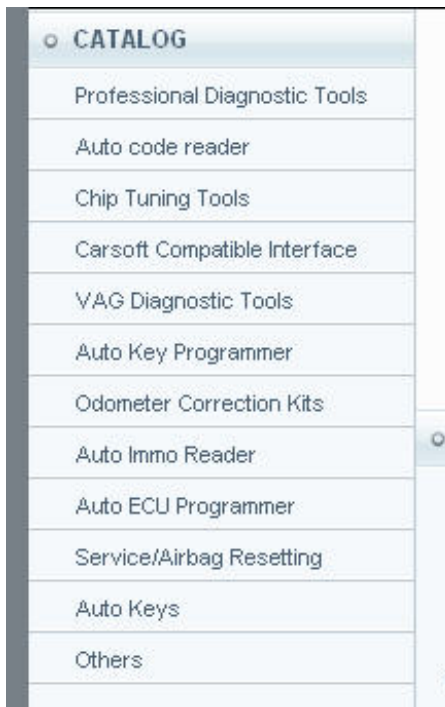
CATALOG

Professional Diagnostic Tools

Auto code reader

Chip Tuning Tools

Carsoft Compatible Interface

VAG Diagnostic Tools

Auto Key Programmer

Odometer Correction Kits

Auto Immo Reader

Auto ECU Programmer

Service/Airbag Resetting

Auto Keys

Others